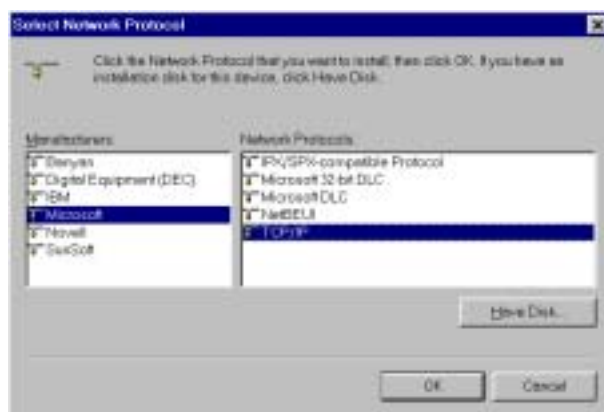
Select Network Protocol

Click the Network Protocol that you want to install, then click OK. If you have an installation disk for this device, click Have Disk.

Manufacturers:
Banyan
Digital Equipment (DEC)
IBM
Microsoft
Novell
SunSoft

Network Protocols:
IPX/SPX-compatible Protocol
Microsoft 32-bit DLC
Microsoft DLC
NetBEUI
TCP/IP

Have Disk...

OK
Cancel